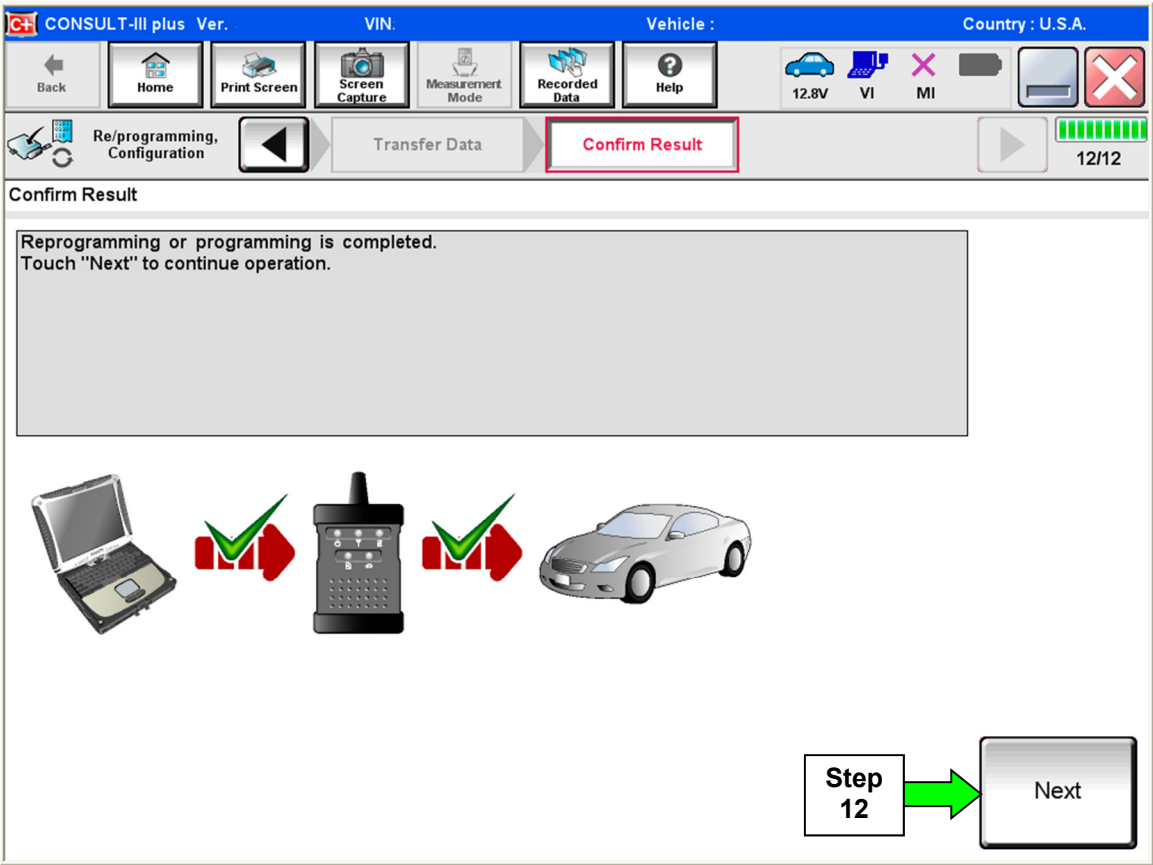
C-III CONSULT-III plus Ver. VIN: Vehicle : Country : U.S.A.

Back Home Print Screen Screen Capture Measurement Mode Recorded Data Help 12.8V VI MI

Re/programming, Configuration Transfer Data Confirm Result 12/12

Confirm Result

Reprogramming or programming is completed.
Touch "Next" to continue operation.

Step 12

Next